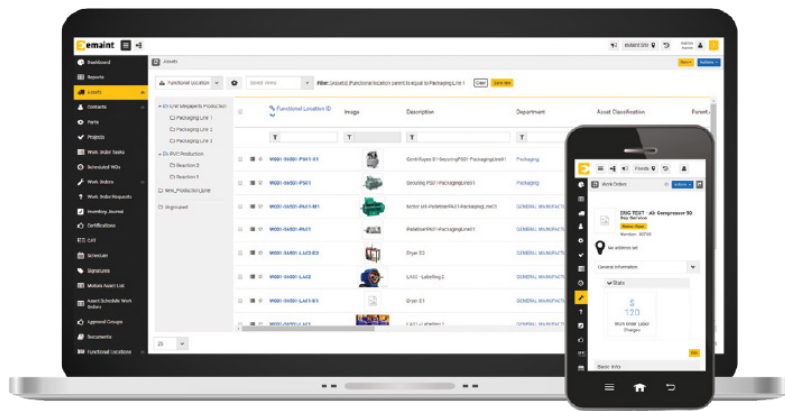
emaint

Dashboard
Reports
Assets
Contacts
Parts
Projects
Work Order Tasks
Scheduled WOs
Work Orders
Work Order Requests
Inventory Journal
Certifications
CAS
Scheduler
Signatures
Mobile Asset List
Asset Schedule Work Orders
Approval Groups
Documents
Functional Locations

Assets

Functional Location
Saved Views
Filter: [Assets].[Functional location parent to equal to Packaging Line 1
Clear
Save filter

Functional Location ID
Image
Description
Department
Asset Classification

Packaging Line 1
Packaging Line 2
Packaging Line 3
Section 3
Section 4

W0001-SMB01-PSE1-E1
W0001-SMB01-PSE1
W0001-SMB01-PSE1-M1
W0001-SMB01-PM01
W0001-SMB01-L-LA02-E3
W0001-SMB01-L-LA02
W0001-SMB01-L-LA02-E1

Packaging
Packaging
GENERAL MANUFACTU
GENERAL MANUFACTU
GENERAL MANUFACTU
GENERAL MANUFACTU
GENERAL MANUFACTU

Dryer E3
LA02 - Labelling 2
Dryer E1

25

Work Orders
ENG TEST - Air Compressor 50
Not Yet Started
No address set
General Information
Stats
120
Work Order Labor Charges
Basic Info